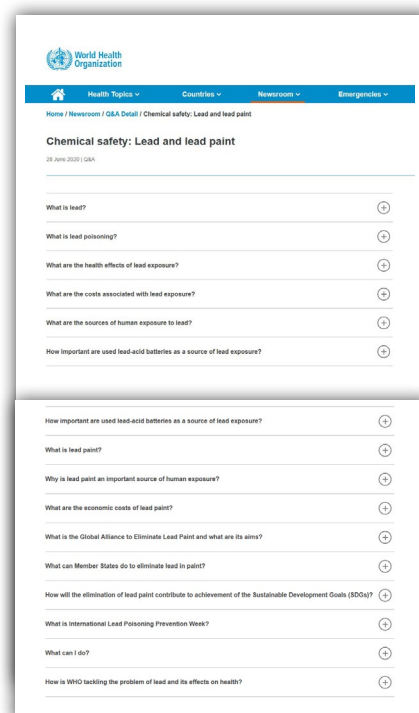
World Health Organization

Health Topics ⌄ Countries ⌄ Newsroom ⌄ Emergencies ⌄

Home / Newsroom / Q&A Detail / Chemical safety: Lead and lead paint

Chemical safety: Lead and lead paint

28 June 2020 | Q&A

What is lead?

What is lead poisoning?

What are the health effects of lead exposure?

What are the costs associated with lead exposure?

What are the sources of human exposure to lead?

How important are used lead-acid batteries as a source of lead exposure?

How important are used lead-acid batteries as a source of lead exposure?

What is lead paint?

Why is lead paint an important source of human exposure?

What are the economic costs of lead paint?

What is the Global Alliance to Eliminate Lead Paint and what are its aims?

What can Member States do to eliminate lead in paint?

How will the elimination of lead paint contribute to achievement of the Sustainable Development Goals (SDGs)?

What is International Lead Poisoning Prevention Week?

What can I do?

How is WHO tackling the problem of lead and its effects on health?